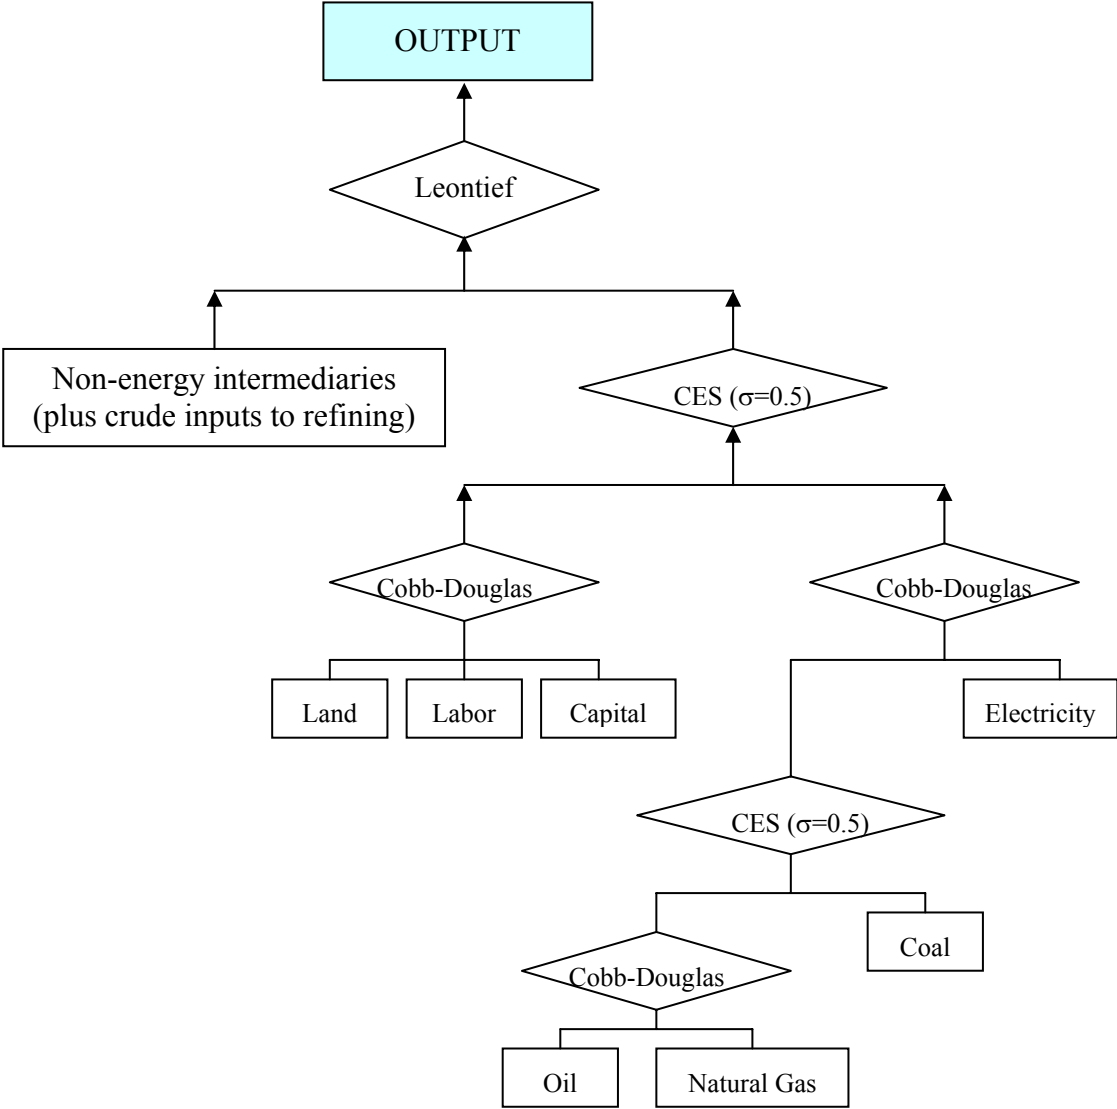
OUTPUT

Leontief

Non-energy intermediaries (plus crude inputs to refining)

CES ($\sigma$=0.5)

Cobb-Douglas

Cobb-Douglas

Land

Labor

Capital

Electricity

CES ($\sigma$=0.5)

Coal

Cobb-Douglas

Oil

Natural Gas